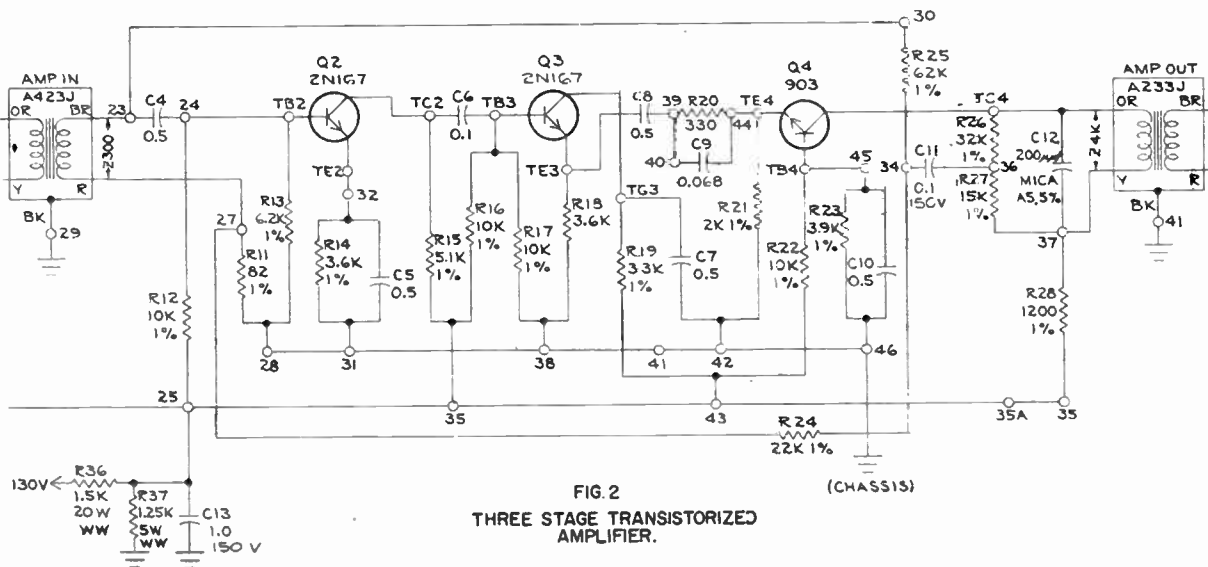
30

AMP IN
A423J
OR BR
Y R
BK
29
23
300 Ω
C4
0.5
24
Q2
2N167
TB2
TE2
32
R13
6.2K
1%
R11
82
1%
27
R12
10K
1%
R14
3.6K
1%
C5
0.5
28
31
TC2
C6
0.1
TB3
Q3
2N167
TE3
R15
5.1K
1%
R16
10K
1%
R17
10K
1%
R18
3.6K
35
38
C8
0.5
39
R20
330
TE4
44
40
C9
0.068
Q4
903
TG3
R19
3.3K
1%
C7
0.5
R21
2K 1%
TB4
R22
10K
1%
R23
3.9K
1%
45
C10
0.5
41
42
43
46
R25
62K
1%
C11
0.1
150V
34
TC4
R26
32K
1%
R27
15K
1%
36
C12
200 μμf
MICA
±5%
24K
37
R28
1200
1%
AMP OUT
A233J
OR BR
Y R
BK
41
25
35A
35
R24
22K 1%
(CHASSIS)
130V
R36
1.5K
20 W
WW
R37
1.25K
5W
WW
C13
1.0
150 V

FIG. 2
THREE STAGE TRANSISTORIZED AMPLIFIER.